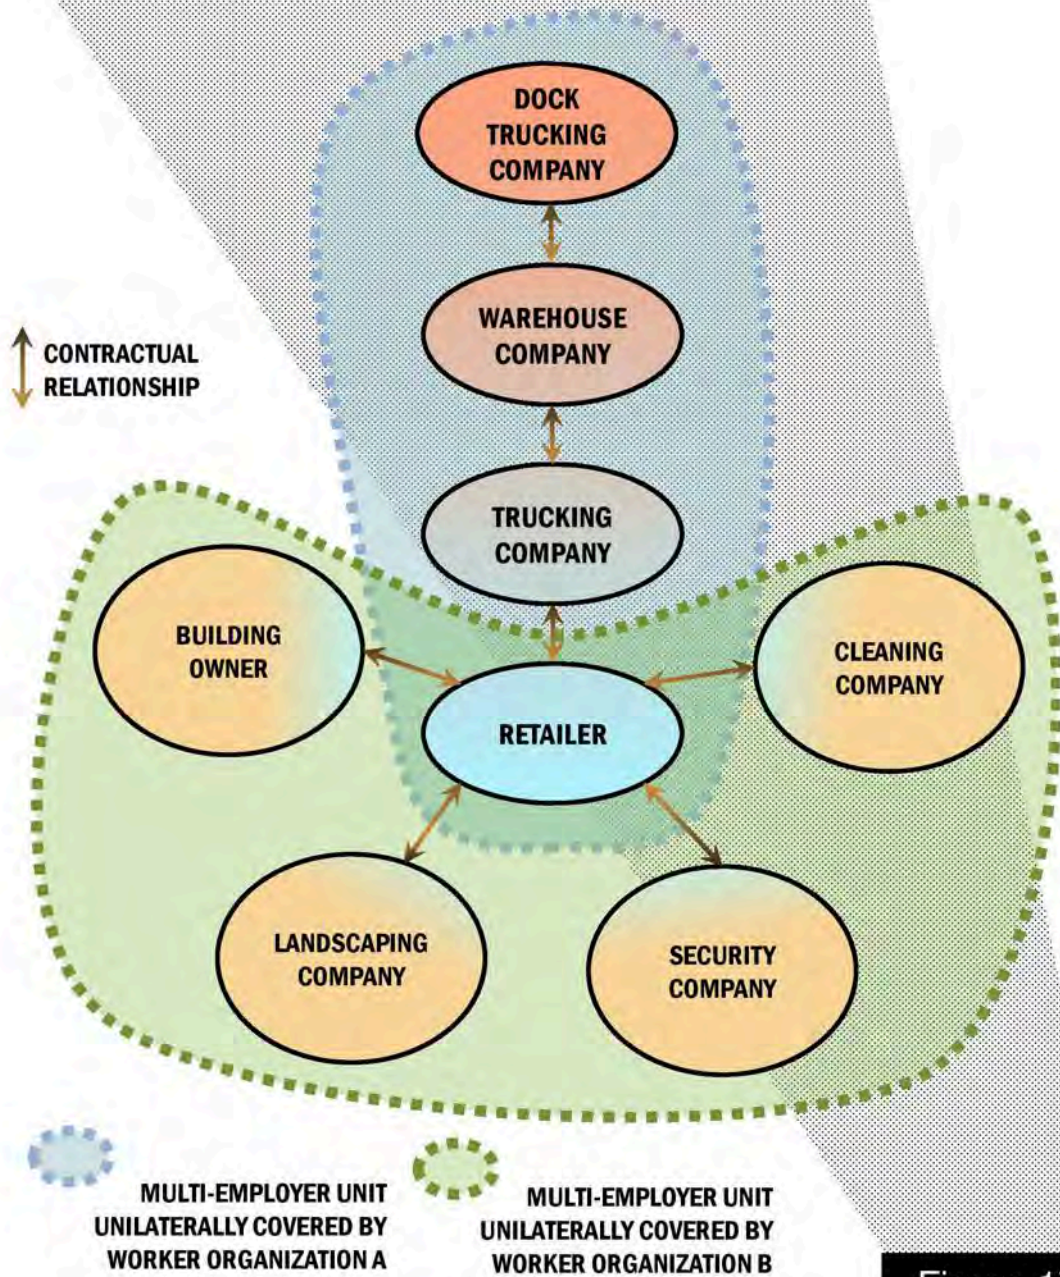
DOCK TRUCKING COMPANY

CONTRACTUAL RELATIONSHIP

WAREHOUSE COMPANY

TRUCKING COMPANY

BUILDING OWNER

CLEANING COMPANY

RETAILER

LANDSCAPING COMPANY

SECURITY COMPANY

MULTI-EMPLOYER UNIT UNILATERALLY COVERED BY WORKER ORGANIZATION A

MULTI-EMPLOYER UNIT UNILATERALLY COVERED BY WORKER ORGANIZATION B

Fi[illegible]